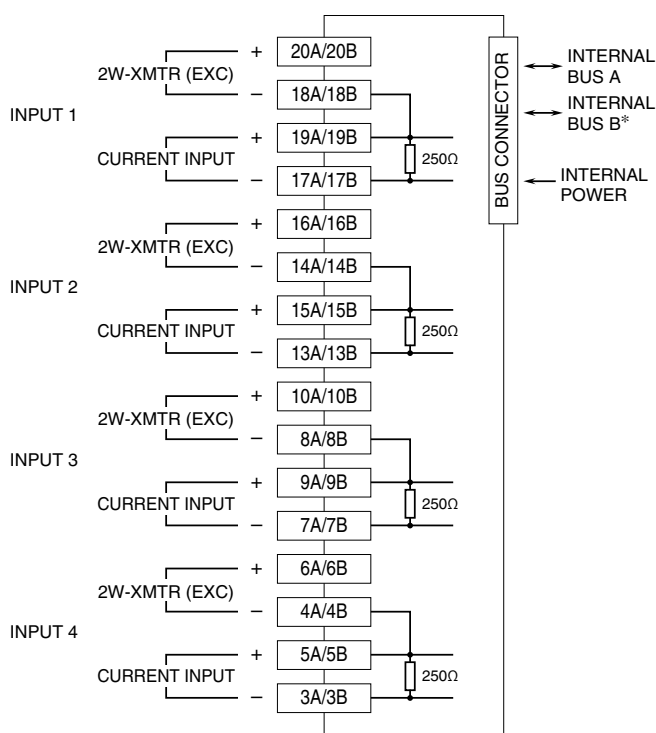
INPUT 1

2W-XMTR (EXC)

+ 20A/20B

− 18A/18B

CURRENT INPUT

+ 19A/19B

− 17A/17B

250Ω

INPUT 2

2W-XMTR (EXC)

+ 16A/16B

− 14A/14B

CURRENT INPUT

+ 15A/15B

− 13A/13B

250Ω

INPUT 3

2W-XMTR (EXC)

+ 10A/10B

− 8A/8B

CURRENT INPUT

+ 9A/9B

− 7A/7B

250Ω

INPUT 4

2W-XMTR (EXC)

+ 6A/6B

− 4A/4B

CURRENT INPUT

+ 5A/5B

− 3A/3B

250Ω

BUS CONNECTOR

INTERNAL BUS A

INTERNAL BUS B*

INTERNAL POWER